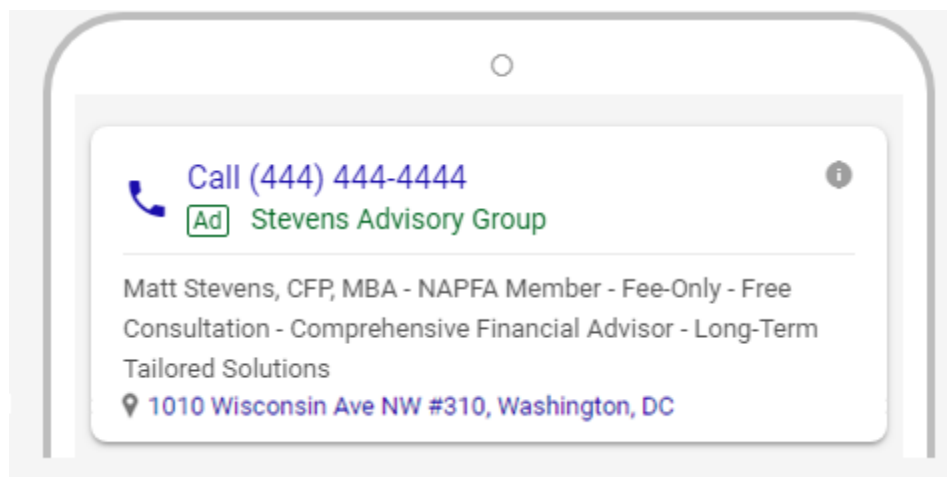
Call (444) 444-4444
Ad Stevens Advisory Group

Matt Stevens, CFP, MBA - NAPFA Member - Fee-Only - Free Consultation - Comprehensive Financial Advisor - Long-Term Tailored Solutions

1010 Wisconsin Ave NW #310, Washington, DC